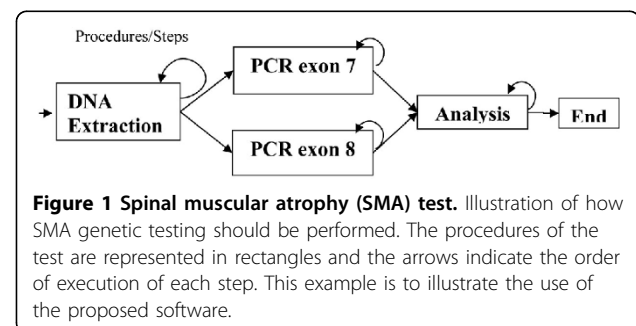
Procedures/Steps

DNA Extraction

PCR exon 7

PCR exon 8

Analysis

End

**Figure 1 Spinal muscular atrophy (SMA) test.** Illustration of how SMA genetic testing should be performed. The procedures of the test are represented in rectangles and the arrows indicate the order of execution of each step. This example is to illustrate the use of the proposed software.